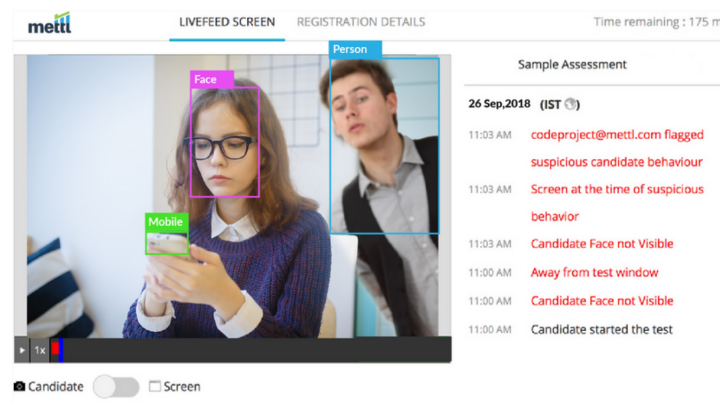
mettl

LIVEFEED SCREEN REGISTRATION DETAILS

Time remaining : 175 m

Face

Person

Mobile

1x

Sample Assessment

26 Sep,2018 (IST)

11:03 AM codeproject@mettl.com flagged suspicious candidate behaviour

11:03 AM Screen at the time of suspicious behavior

11:03 AM Candidate Face not Visible

11:00 AM Away from test window

11:00 AM Candidate Face not Visible

11:00 AM Candidate started the test

Candidate Screen